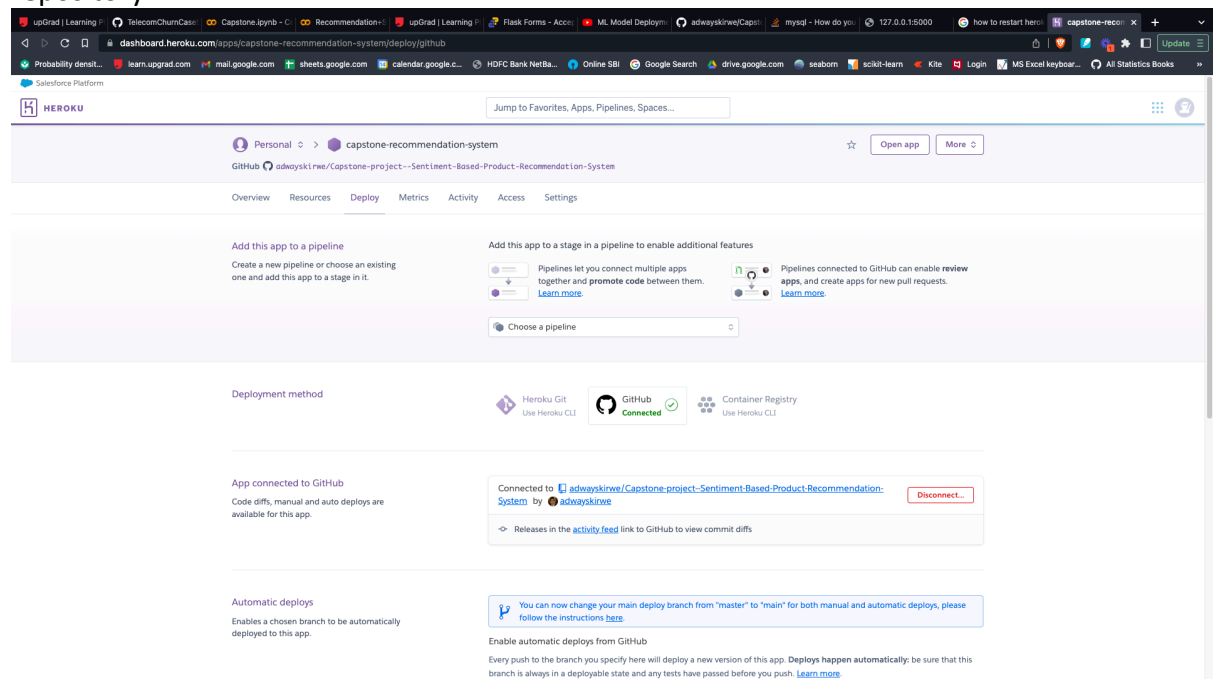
upGrad | Learning P | TelecomChurnCase | Capstone.ipynb - C | Recommendation+S | upGrad | Learning P | Flask Forms - Accep | ML Model Deployme | adwayskirwe/Capst | mysql - How do you | 127.0.0.1:5000 | how to restart herok | capstone-recom

dashboard.heroku.com/apps/capstone-recommendation-system/deploy/github

Update

Probability densit... learn.upgrad.com mail.google.com sheets.google.com calendar.google.c... HDFC Bank NetBa... Online SBI Google Search drive.google.com seaborn scikit-learn Kite Login MS Excel keyboar... All Statistics Books

Salesforce Platform

HEROKU

Jump to Favorites, Apps, Pipelines, Spaces...

Personal > capstone-recommendation-system

GitHub adwayskirwe/Capstone-project--Sentiment-Based-Product-Recommendation-System

Open app More

Overview Resources Deploy Metrics Activity Access Settings

Add this app to a pipeline

Create a new pipeline or choose an existing one and add this app to a stage in it.

Add this app to a stage in a pipeline to enable additional features

Pipelines let you connect multiple apps together and **promote code** between them. Learn more.

Pipelines connected to GitHub can enable **review apps**, and create apps for new pull requests. Learn more.

Choose a pipeline

Deployment method

Heroku Git
Use Heroku CLI

GitHub
Connected

Container Registry
Use Heroku CLI

App connected to GitHub

Code diffs, manual and auto deploys are available for this app.

Connected to adwayskirwe/Capstone-project--Sentiment-Based-Product-Recommendation-System by adwayskirwe

Disconnect...

Releases in the activity feed link to GitHub to view commit diffs

Automatic deploys

Enables a chosen branch to be automatically deployed to this app.

You can now change your main deploy branch from "master" to "main" for both manual and automatic deploys, please follow the instructions here.

Enable automatic deploys from GitHub

Every push to the branch you specify here will deploy a new version of this app. **Deploys happen automatically:** be sure that this branch is always in a deployable state and any tests have passed before you push. Learn more.